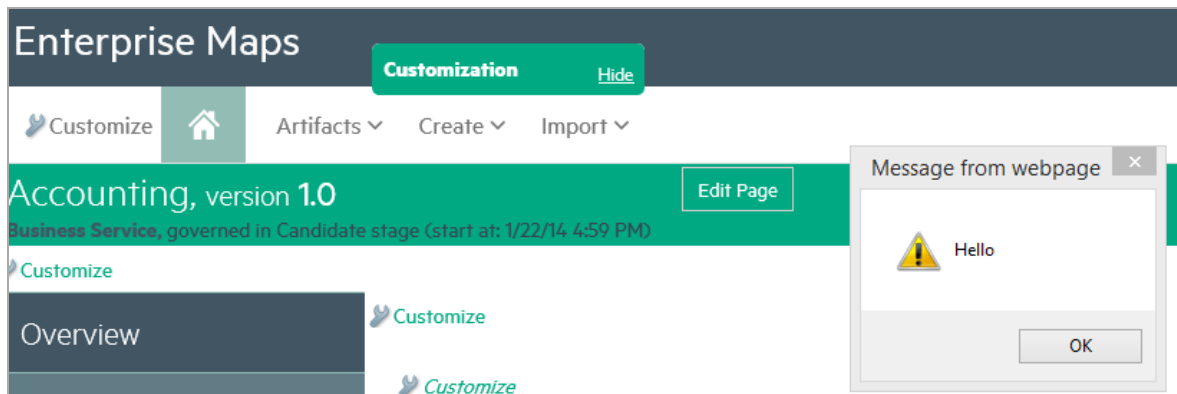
Enterprise Maps

Customization Hide

Customize Artifacts Create Import

Accounting, version 1.0

Business Service, governed in Candidate stage (start at: 1/22/14 4:59 PM)

Edit Page

Message from webpage

Hello

OK

Customize

Overview

Customize

Customize